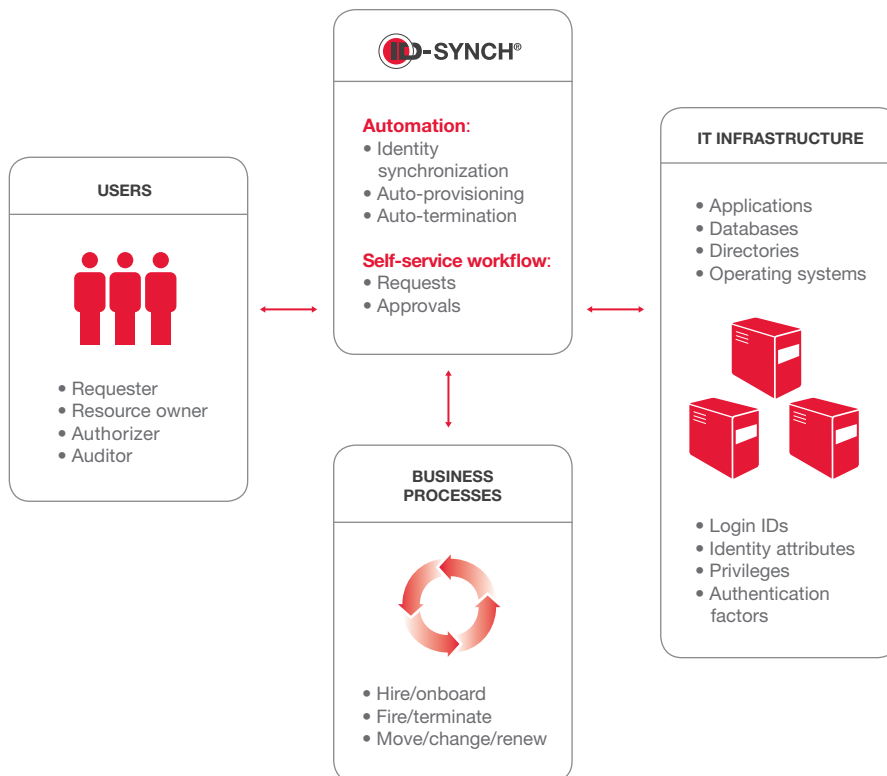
USERS

• Requester
• Resource owner
• Authorizer
• Auditor

ID-SYNCH®

Automation:
• Identity synchronization
• Auto-provisioning
• Auto-termination

Self-service workflow:
• Requests
• Approvals

BUSINESS PROCESSES

• Hire/onboard
• Fire/terminate
• Move/change/renew

IT INFRASTRUCTURE

• Applications
• Databases
• Directories
• Operating systems

• Login IDs
• Identity attributes
• Privileges
• Authentication factors